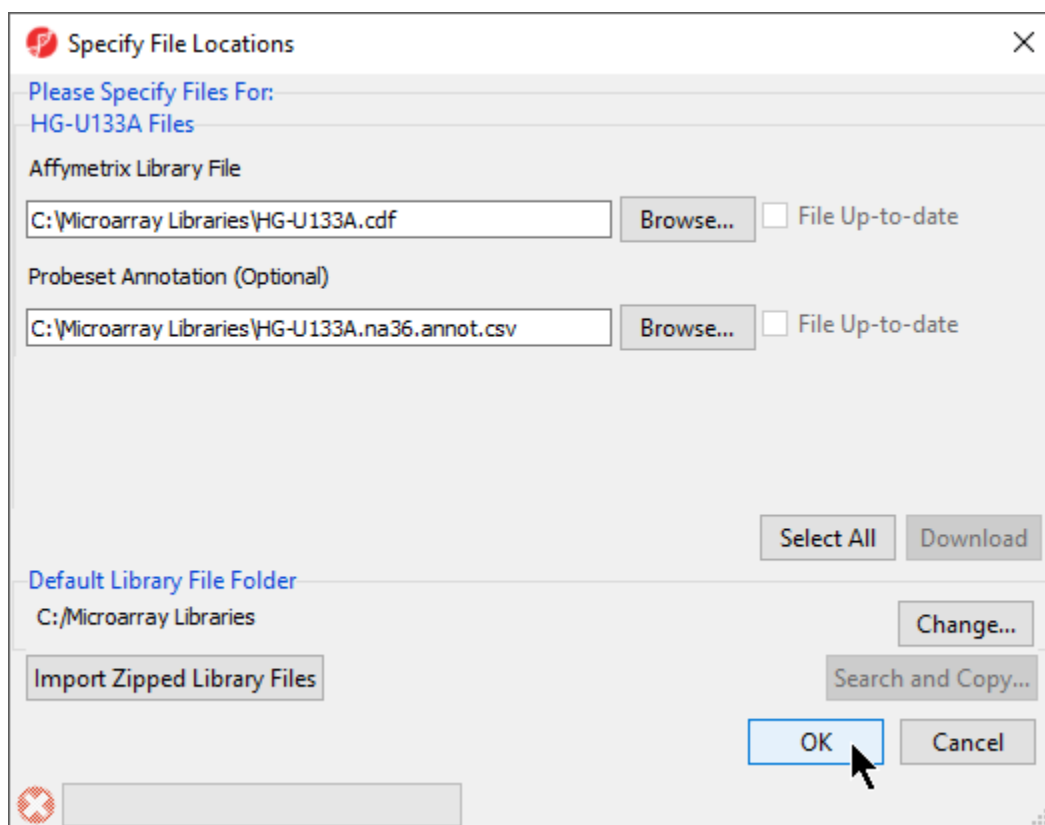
Specify File Locations

Please Specify Files For:
HG-U133A Files

Affymetrix Library File
C:\Microarray Libraries\HG-U133A.cdf
Browse...
File Up-to-date

Probeset Annotation (Optional)
C:\Microarray Libraries\HG-U133A.na36.annot.csv
Browse...
File Up-to-date

Select All
Download

Default Library File Folder
C:/Microarray Libraries
Change...

Import Zipped Library Files
Search and Copy...

OK
Cancel